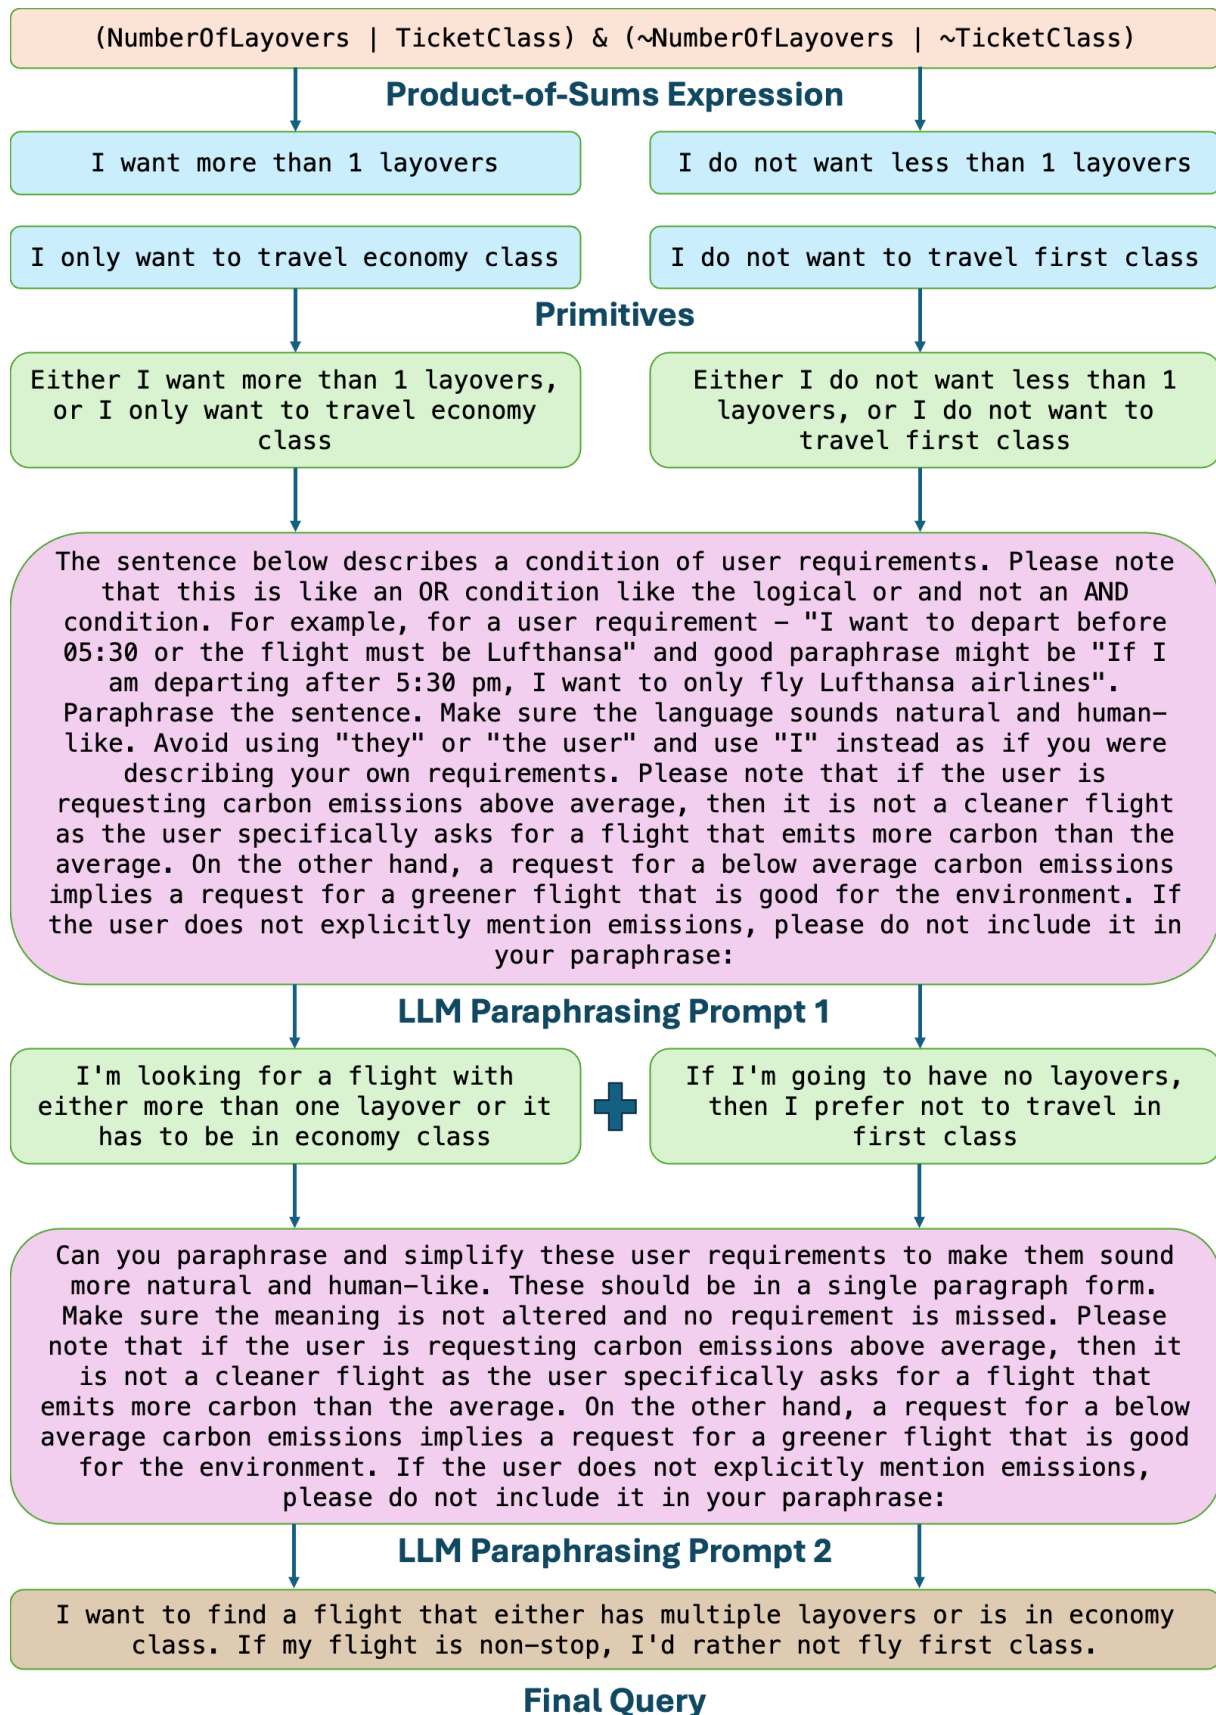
(NumberOfLayovers | TicketClass) & (~NumberOfLayovers | ~TicketClass)

Product-of-Sums Expression

I want more than 1 layovers

I do not want less than 1 layovers

I only want to travel economy class

I do not want to travel first class

Primitives

Either I want more than 1 layovers, or I only want to travel economy class

Either I do not want less than 1 layovers, or I do not want to travel first class

The sentence below describes a condition of user requirements. Please note that this is like an OR condition like the logical or and not an AND condition. For example, for a user requirement - "I want to depart before 05:30 or the flight must be Lufthansa" and good paraphrase might be "If I am departing after 5:30 pm, I want to only fly Lufthansa airlines". Paraphrase the sentence. Make sure the language sounds natural and human-like. Avoid using "they" or "the user" and use "I" instead as if you were describing your own requirements. Please note that if the user is requesting carbon emissions above average, then it is not a cleaner flight as the user specifically asks for a flight that emits more carbon than the average. On the other hand, a request for a below average carbon emissions implies a request for a greener flight that is good for the environment. If the user does not explicitly mention emissions, please do not include it in your paraphrase:

LLM Paraphrasing Prompt 1

I'm looking for a flight with either more than one layover or it has to be in economy class

If I'm going to have no layovers, then I prefer not to travel in first class

Can you paraphrase and simplify these user requirements to make them sound more natural and human-like. These should be in a single paragraph form. Make sure the meaning is not altered and no requirement is missed. Please note that if the user is requesting carbon emissions above average, then it is not a cleaner flight as the user specifically asks for a flight that emits more carbon than the average. On the other hand, a request for a below average carbon emissions implies a request for a greener flight that is good for the environment. If the user does not explicitly mention emissions, please do not include it in your paraphrase:

LLM Paraphrasing Prompt 2

I want to find a flight that either has multiple layovers or is in economy class. If my flight is non-stop, I'd rather not fly first class.

Final Query